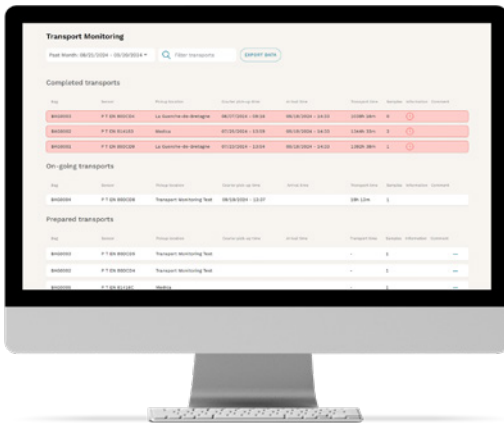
Transport Monitoring

Past Month: 08/31/2024 - 09/30/2024 ▾ Filter transports EXPORT DATA

Completed transports

| Bag | Device | Pickup location | Courier pick up time | Arrival time | Transport time | Samples | Information | Comment |
|---|---|---|---|---|---|---|---|---|
| BAG0003 | P T EN 800C04 | La Guanche de Bretagne | 08/27/2024 - 09:16 | 09/18/2024 - 14:33 | 533h 16m | 6 | ! | |
| BAG0002 | P T EN 814103 | Medica | 07/22/2024 - 13:59 | 09/18/2024 - 14:33 | 1344h 34m | 3 | ! | |
| BAG0001 | P T EN 800C04 | La Guanche de Bretagne | 07/13/2024 - 13:54 | 09/18/2024 - 14:33 | 1392h 39m | 1 | ! | |

On-going transports

| Bag | Device | Pickup location | Courier pick up time | Arrival time | Transport time | Samples |
|---|---|---|---|---|---|---|
| BAG0004 | P T EN 800C09 | Transport Monitoring Test | 09/18/2024 - 15:07 | | 19h 13m | 1 |

Prepared transports

| Bag | Device | Pickup location | Courier pick up time | Arrival time | Transport time | Samples | Information | Comment |
|---|---|---|---|---|---|---|---|---|
| BAG0003 | P T EN 800C04 | Transport Monitoring Test | | | - | 1 | | ... |
| BAG0002 | P T EN 800C04 | Transport Monitoring Test | | | - | 1 | | ... |
| BAG0000 | P T EN 814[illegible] | Medica | | | - | 1 | | ... |